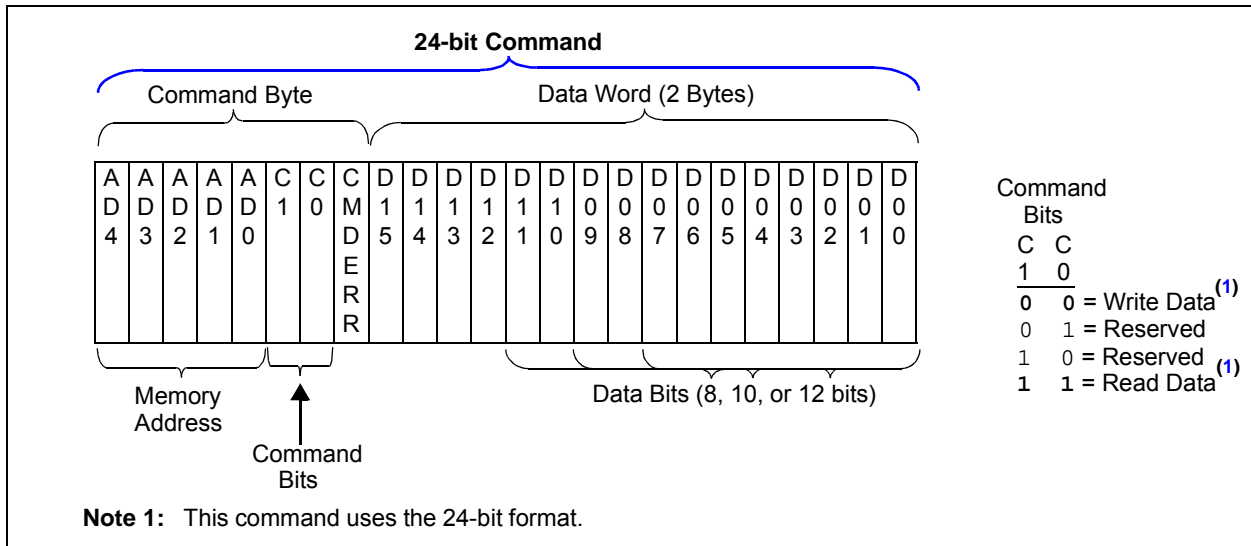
24-bit Command

Command Byte

Data Word (2 Bytes)

| AD4 | AD3 | AD2 | AD1 | AD0 | C1 | C0 | CMDERR | D15 | D14 | D13 | D12 | D11 | D10 | D09 | D08 | D07 | D06 | D05 | D04 | D03 | D02 | D01 | D00 |
|---|---|---|---|---|---|---|---|---|---|---|---|---|---|---|---|---|---|---|---|---|---|---|---|

Memory Address

Command Bits

Data Bits (8, 10, or 12 bits)

Command Bits
C C
1 0
0 0 = Write Data$^{(1)}$
0 1 = Reserved
1 0 = Reserved
1 1 = Read Data$^{(1)}$

Note 1: This command uses the 24-bit format.